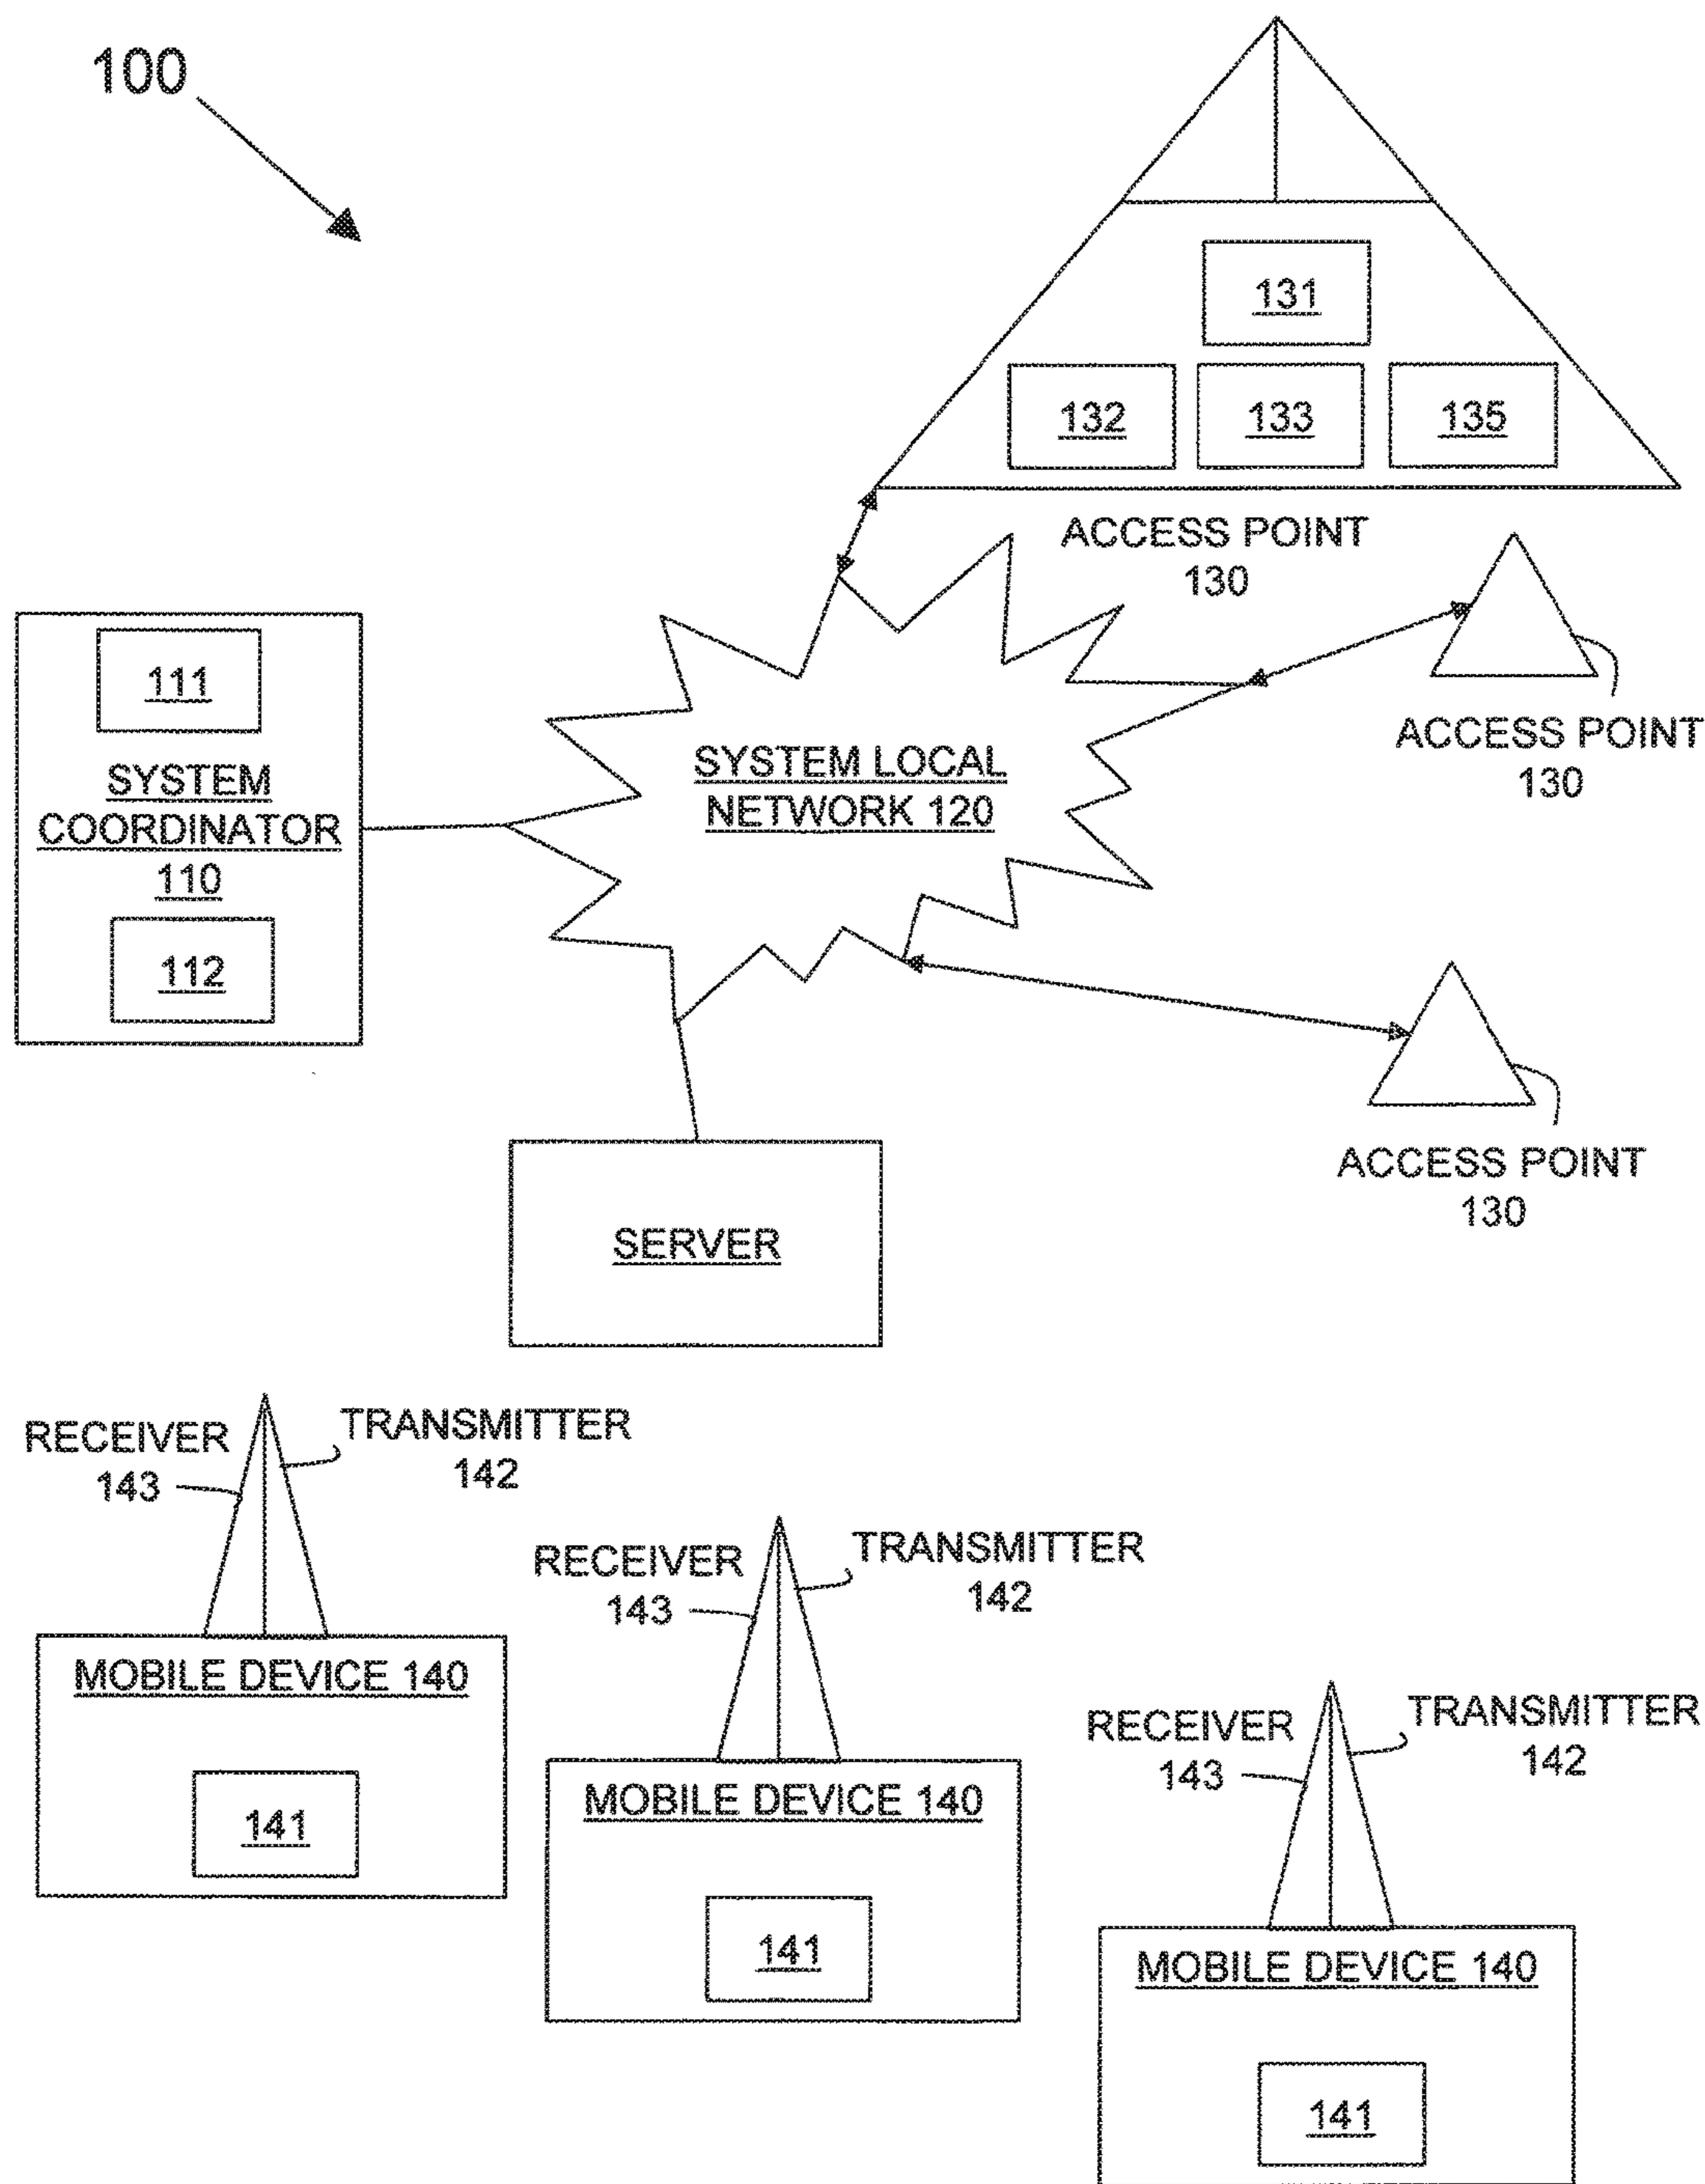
100

131

132

133

135

ACCESS POINT 130

111

SYSTEM COORDINATOR 110

112

SYSTEM LOCAL NETWORK 120

ACCESS POINT 130

ACCESS POINT 130

SERVER

RECEIVER 143

TRANSMITTER 142

MOBILE DEVICE 140

141

RECEIVER 143

TRANSMITTER 142

MOBILE DEVICE 140

141

RECEIVER 143

TRANSMITTER 142

MOBILE DEVICE 140

141